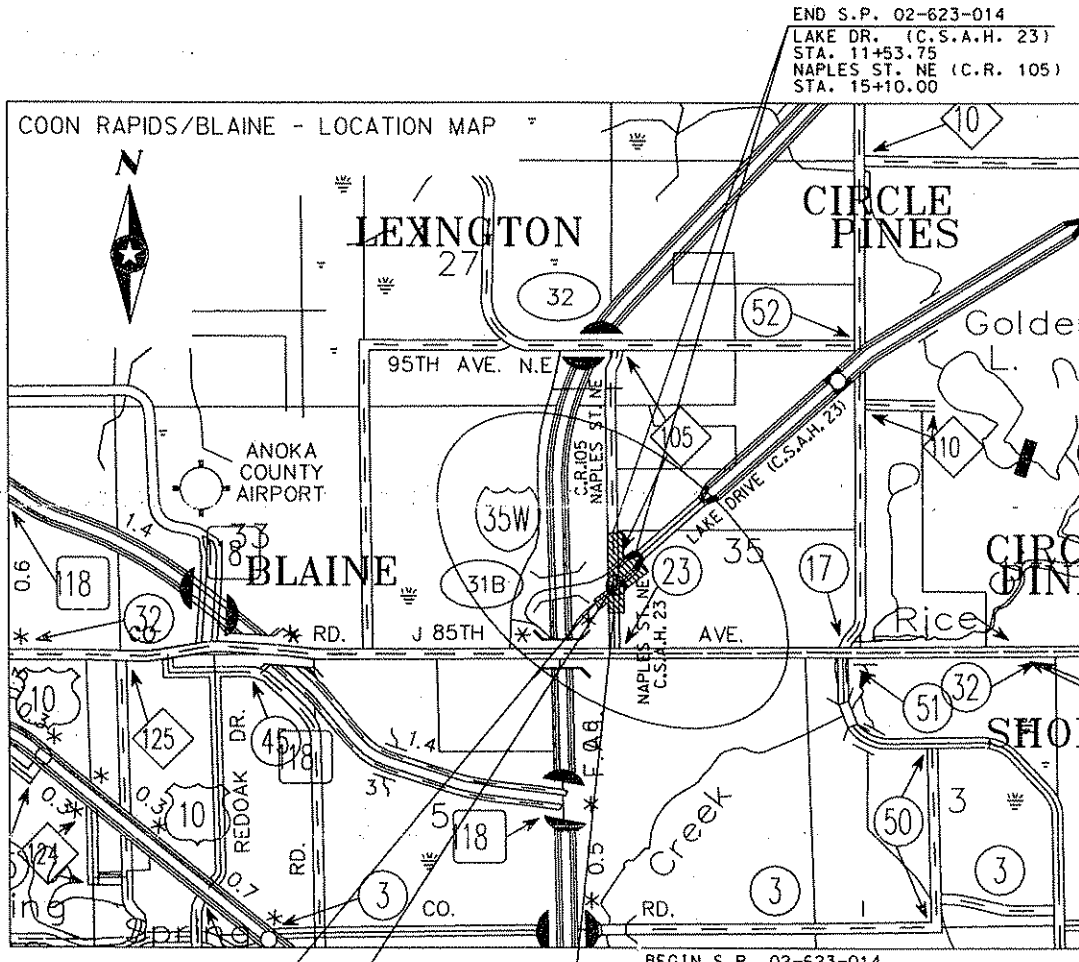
END S.P. 02-623-014
LAKE DR. (C.S.A.H. 23)
STA. 11+53.75
NAPLES ST. NE (C.R. 105)
STA. 15+10.00

COON RAPIDS/BLAINE - LOCATION MAP

N

LEXINGTON
27

32

CIRCLE PINES

10

52

Golde
L.

95TH AVE. N.E.

105

10

ANOKA COUNTY AIRPORT

C.R. 105 NAPLES ST NE

LAKE DRIVE (C.S.A.H. 23)

35W

1.4

0.6

118

33
8

BLAINE

31B

23

35

17

CIRC
PIN

32
CO.

RD.

J 85TH

AVE.

NAPLES ST. NE C.S.A.H. 23

Rice

10

0.3

125

DR.

REDOAK

45
18

1.4

F.A.B.

51

32

SHO

0.3
10

5
118

Creek

50

3

124

RD.

0.7

3

CO.

0.5

RD.

3

3

ing

Spring

BEGIN S.P. 02-623-014